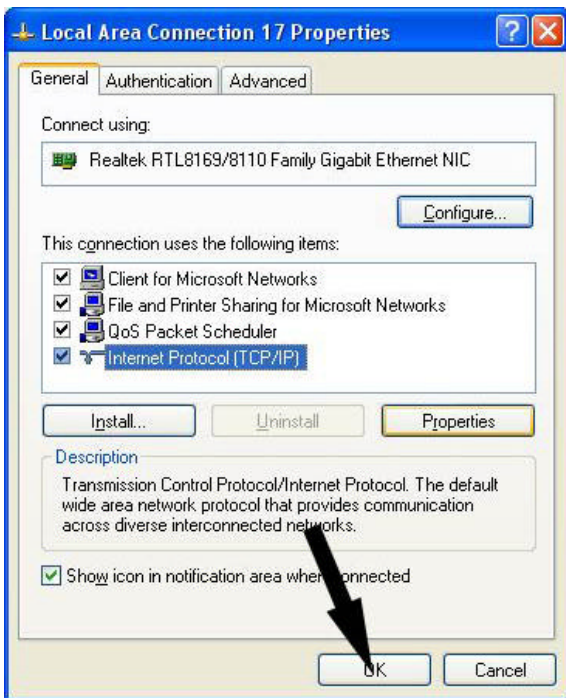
Local Area Connection 17 Properties

General | Authentication | Advanced

Connect using:

Realtek RTL8169/8110 Family Gigabit Ethernet NIC

Configure...

This connection uses the following items:

Client for Microsoft Networks
File and Printer Sharing for Microsoft Networks
QoS Packet Scheduler
Internet Protocol (TCP/IP)

Install... | Uninstall | Properties

Description

Transmission Control Protocol/Internet Protocol. The default wide area network protocol that provides communication across diverse interconnected networks.

Show icon in notification area when connected

OK | Cancel